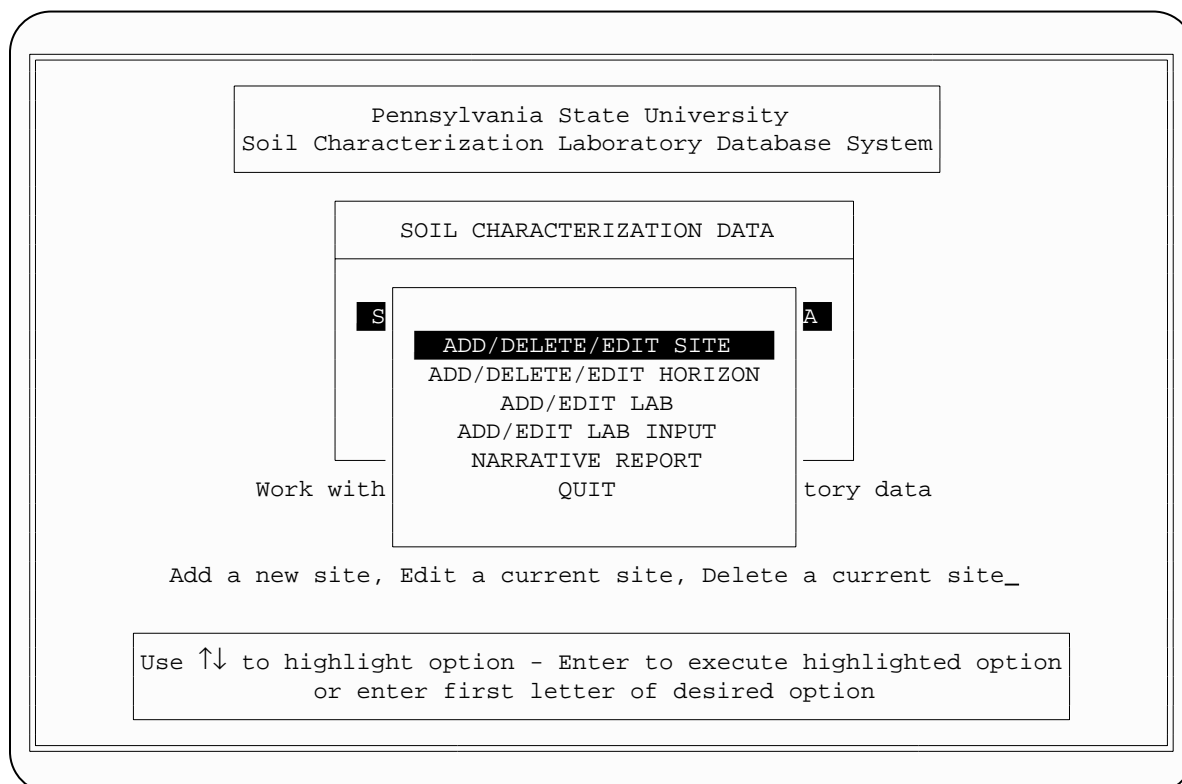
Pennsylvania State University
Soil Characterization Laboratory Database System

SOIL CHARACTERIZATION DATA

S

A

ADD/DELETE/EDIT SITE
ADD/DELETE/EDIT HORIZON
ADD/EDIT LAB
ADD/EDIT LAB INPUT
NARRATIVE REPORT
QUIT

Work with

tory data

Add a new site, Edit a current site, Delete a current site_

Use $\uparrow\downarrow$ to highlight option - Enter to execute highlighted option or enter first letter of desired option